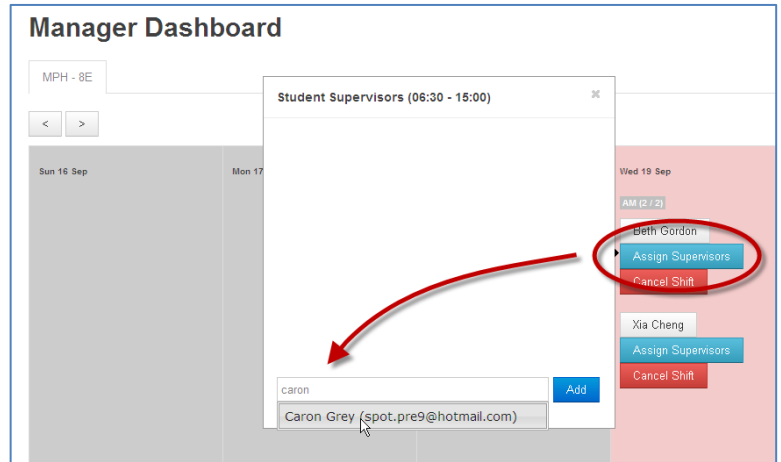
Manager Dashboard

MPH - 8E

<
>

Sun 16 Sep

Mon 17

Student Supervisors (06:30 - 15:00)

×

caron

Add

Caron Grey (spot.pre9@hotmail.com)

Wed 19 Sep

AM (2 / 2)

Beth Gordon

Assign Supervisors

Cancel Shift

Xia Cheng

Assign Supervisors

Cancel Shift